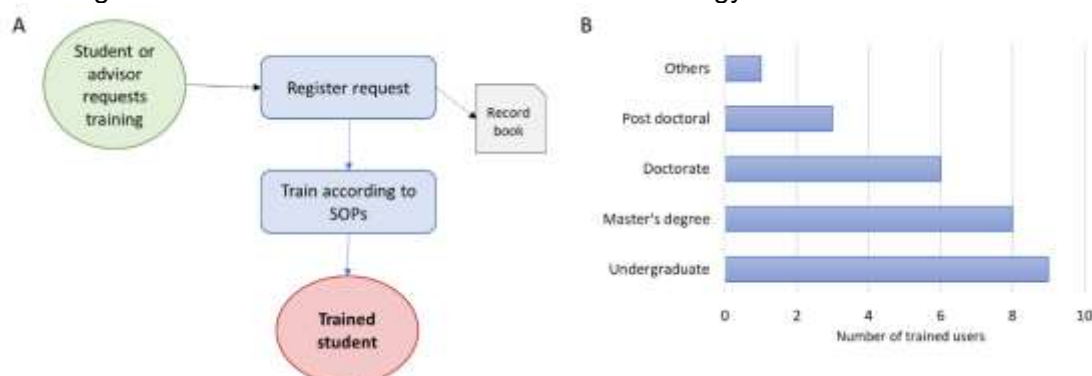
A

Student or advisor requests training

Register request

Record book

Train according to SOPs

Trained student

B

Others

Post doctoral

Doctorate

Master's degree

Undergraduate

0 2 4 6 8 10

Number of trained users